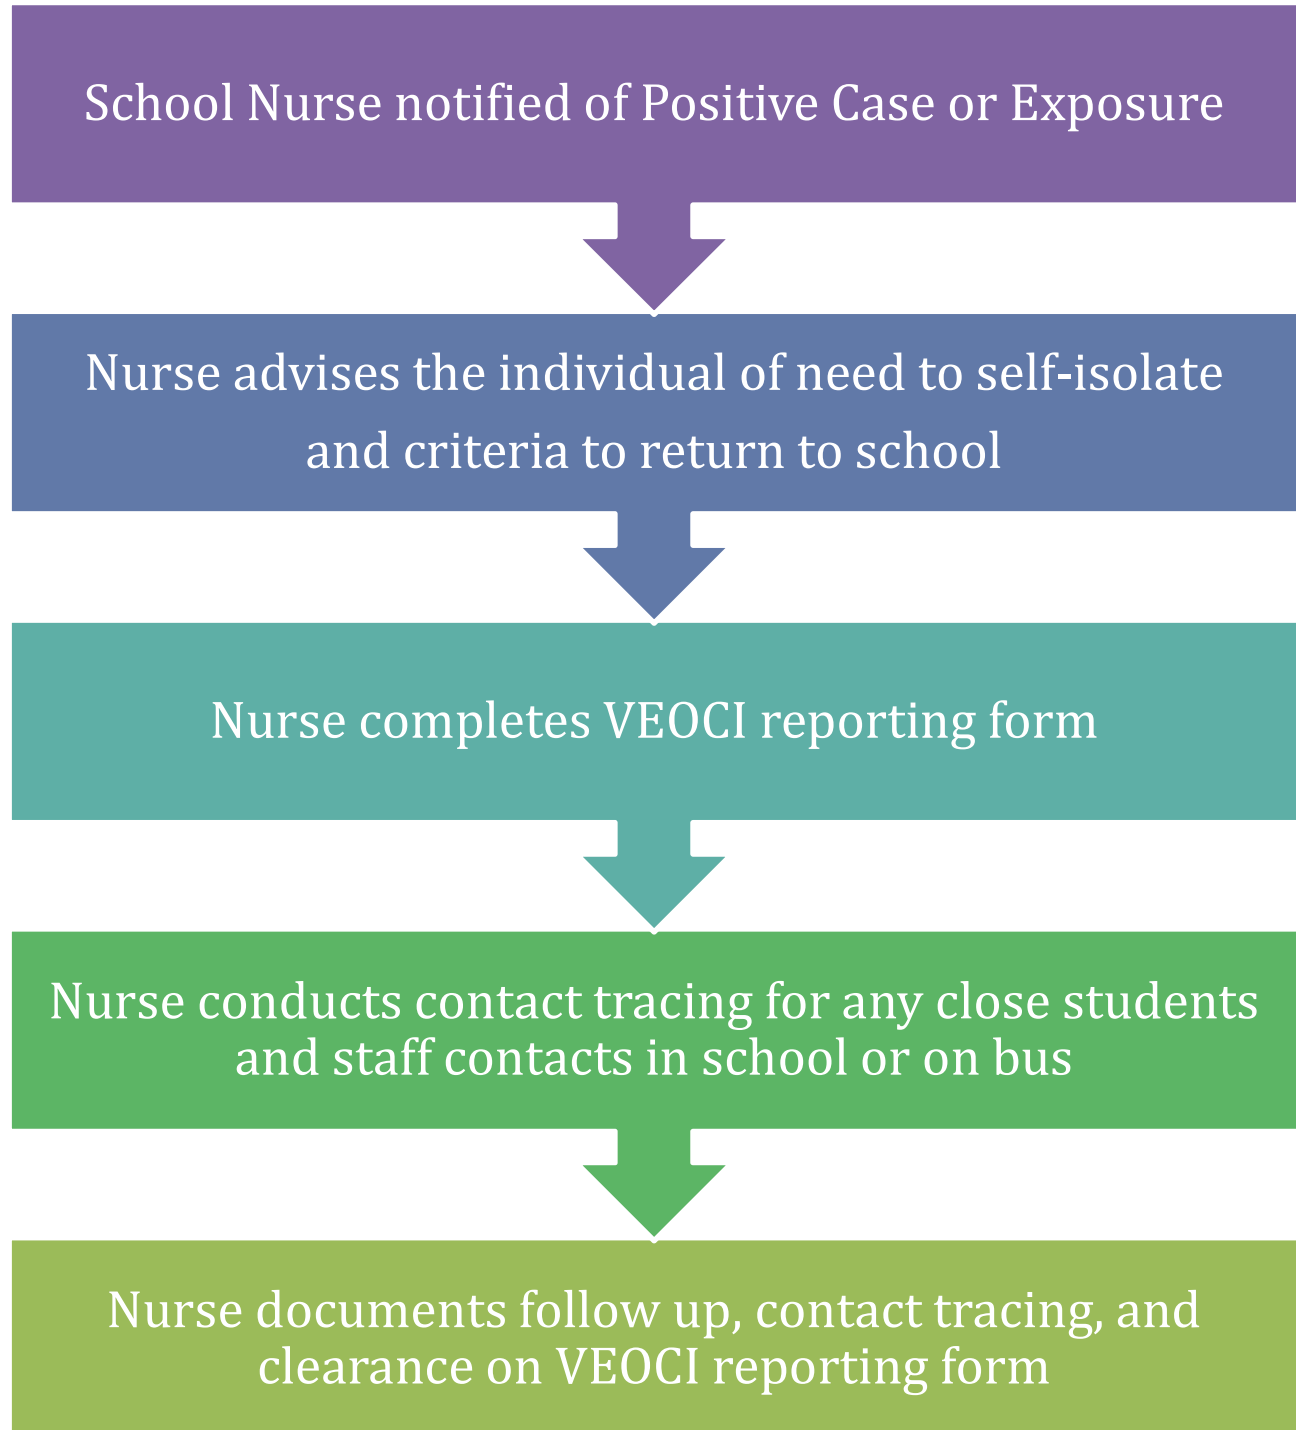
School Nurse notified of Positive Case or Exposure

Nurse advises the individual of need to self-isolate and criteria to return to school

Nurse completes VEOCI reporting form

Nurse conducts contact tracing for any close students and staff contacts in school or on bus

Nurse documents follow up, contact tracing, and clearance on VEOCI reporting form